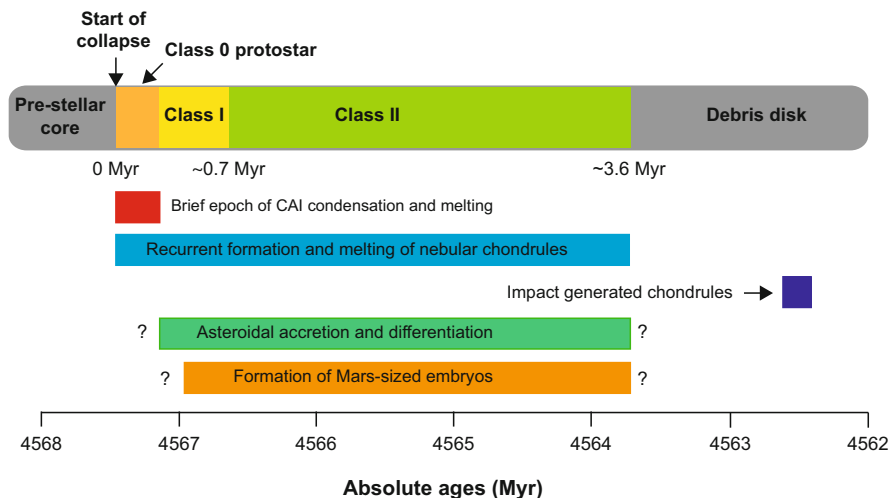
Start of collapse

Class 0 protostar

Pre-stellar core

Class I

Class II

Debris disk

0 Myr

~0.7 Myr

~3.6 Myr

Brief epoch of CAI condensation and melting

Recurrent formation and melting of nebular chondrules

Impact generated chondrules

?

Asteroidal accretion and differentiation

?

?

Formation of Mars-sized embryos

?

4568

4567

4566

4565

4564

4563

4562

Absolute ages (Myr)